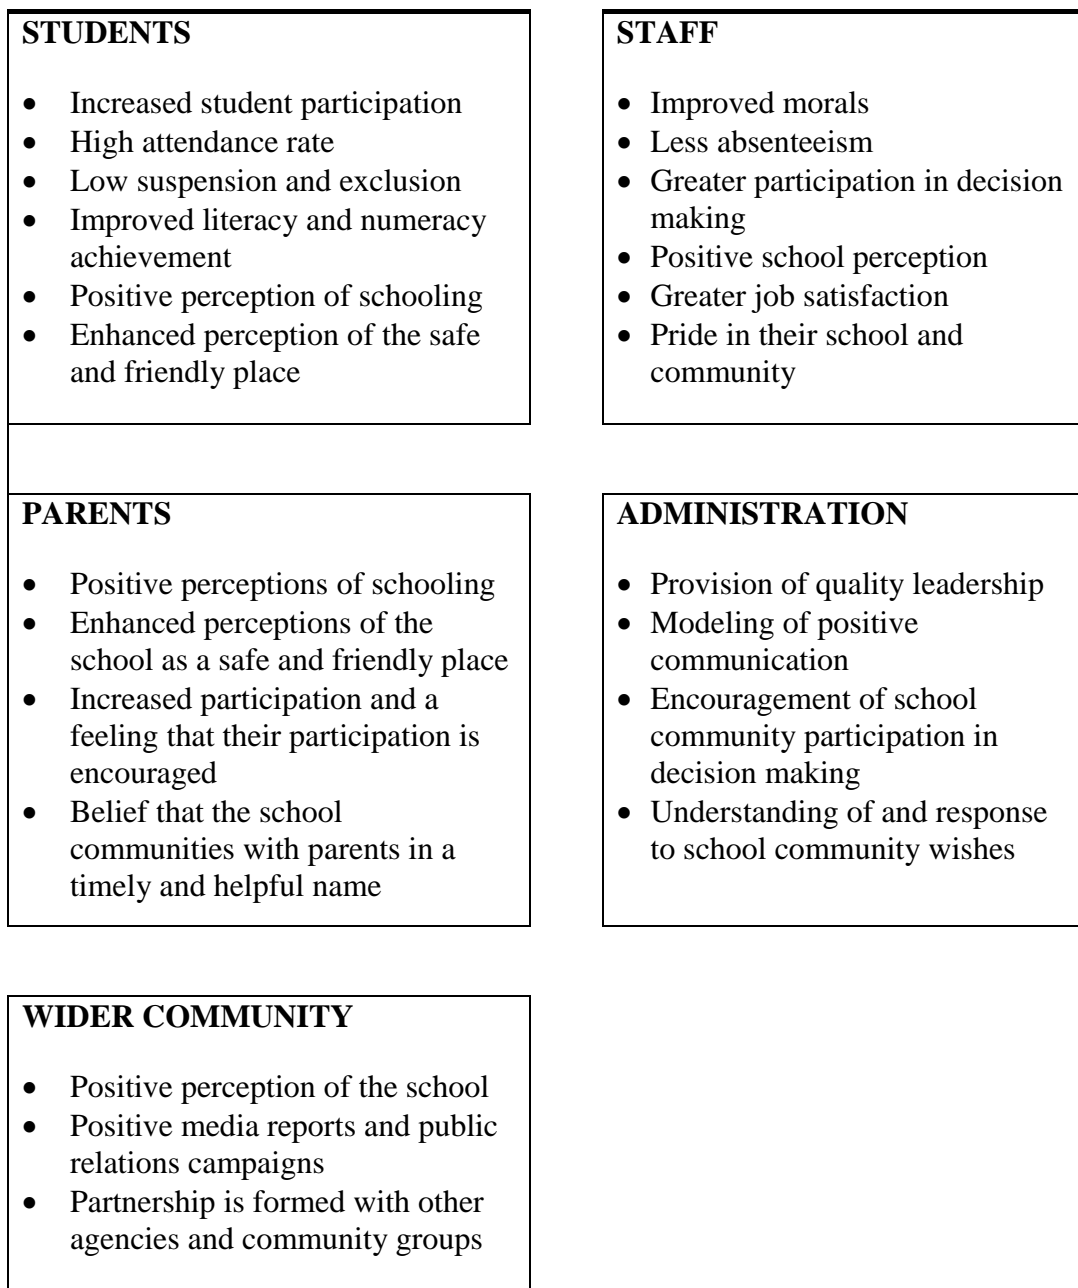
**STUDENTS**

- Increased student participation
- High attendance rate
- Low suspension and exclusion
- Improved literacy and numeracy achievement
- Positive perception of schooling
- Enhanced perception of the safe and friendly place

**STAFF**

- Improved morals
- Less absenteeism
- Greater participation in decision making
- Positive school perception
- Greater job satisfaction
- Pride in their school and community

**PARENTS**

- Positive perceptions of schooling
- Enhanced perceptions of the school as a safe and friendly place
- Increased participation and a feeling that their participation is encouraged
- Belief that the school communities with parents in a timely and helpful name

**ADMINISTRATION**

- Provision of quality leadership
- Modeling of positive communication
- Encouragement of school community participation in decision making
- Understanding of and response to school community wishes

**WIDER COMMUNITY**

- Positive perception of the school
- Positive media reports and public relations campaigns
- Partnership is formed with other agencies and community groups